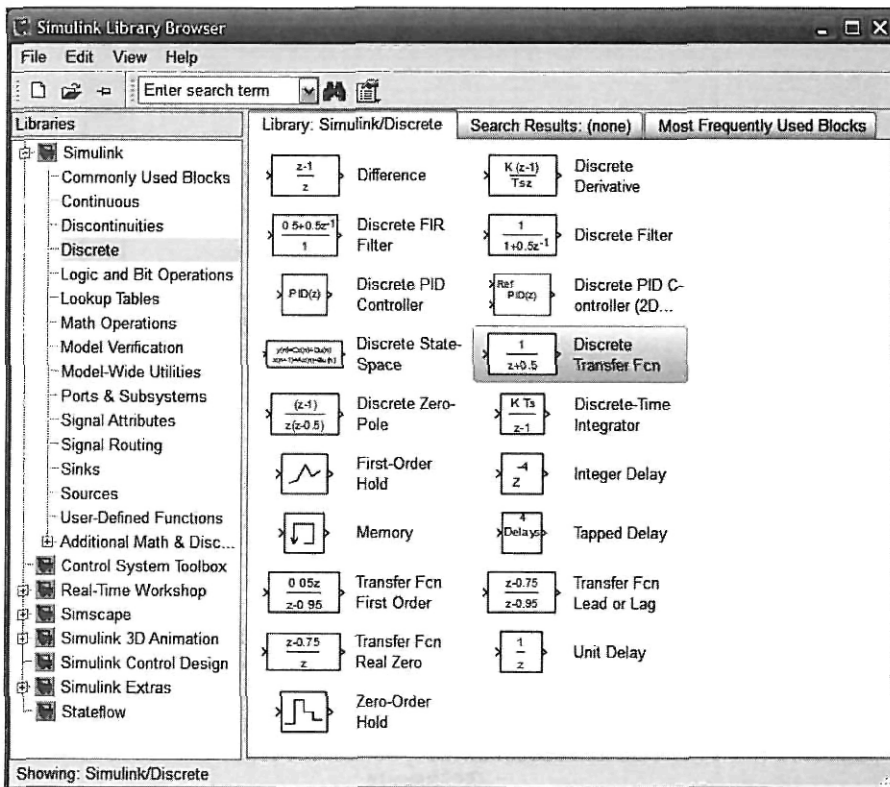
Simulink Library Browser

File Edit View Help

Enter search term

Libraries

Simulink
Commonly Used Blocks
Continuous
Discontinuities
Discrete
Logic and Bit Operations
Lookup Tables
Math Operations
Model Verification
Model-Wide Utilities
Ports & Subsystems
Signal Attributes
Signal Routing
Sinks
Sources
User-Defined Functions
Additional Math & Disc...
Control System Toolbox
Real-Time Workshop
Simscape
Simulink 3D Animation
Simulink Control Design
Simulink Extras
Stateflow

Library: Simulink/Discrete | Search Results: (none) | Most Frequently Used Blocks

$\frac{z-1}{z}$ Difference

$\frac{K(z-1)}{Tsz}$ Discrete Derivative

$\frac{0.5+0.5z^{-1}}{1}$ Discrete FIR Filter

$\frac{1}{1+0.5z^{-1}}$ Discrete Filter

PID(z) Discrete PID Controller

Ref PID(z) Discrete PID Controller (2D...

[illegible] Discrete State-Space

$\frac{1}{z+0.5}$ Discrete Transfer Fcn

$\frac{(z-1)}{z(z-0.5)}$ Discrete Zero-Pole

$\frac{K\,Ts}{z-1}$ Discrete-Time Integrator

First-Order Hold

$z^{-4}$ Integer Delay

Memory

4 Delays Tapped Delay

$\frac{0.05z}{z-0.95}$ Transfer Fcn First Order

$\frac{z-0.75}{z-0.95}$ Transfer Fcn Lead or Lag

$\frac{z-0.75}{z}$ Transfer Fcn Real Zero

$\frac{1}{z}$ Unit Delay

Zero-Order Hold

Showing: Simulink/Discrete